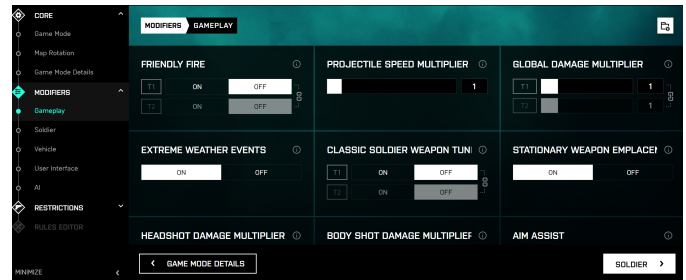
CORE

Game Mode

Map Rotation

Game Mode Details

MODIFIERS

Gameplay

Soldier

Vehicle

User Interface

AI

RESTRICTIONS

RULES EDITOR

MINIMIZE

MODIFIERS GAMEPLAY

FRIENDLY FIRE

T1 ON OFF

T2 ON OFF

PROJECTILE SPEED MULTIPLIER

1

GLOBAL DAMAGE MULTIPLIER

T1 1

T2 1

EXTREME WEATHER EVENTS

ON OFF

CLASSIC SOLDIER WEAPON TUNI

T1 ON OFF

T2 ON OFF

STATIONARY WEAPON EMPLACEI

ON OFF

HEADSHOT DAMAGE MULTIPLIER

BODY SHOT DAMAGE MULTIPLIEF

AIM ASSIST

GAME MODE DETAILS

SOLDIER